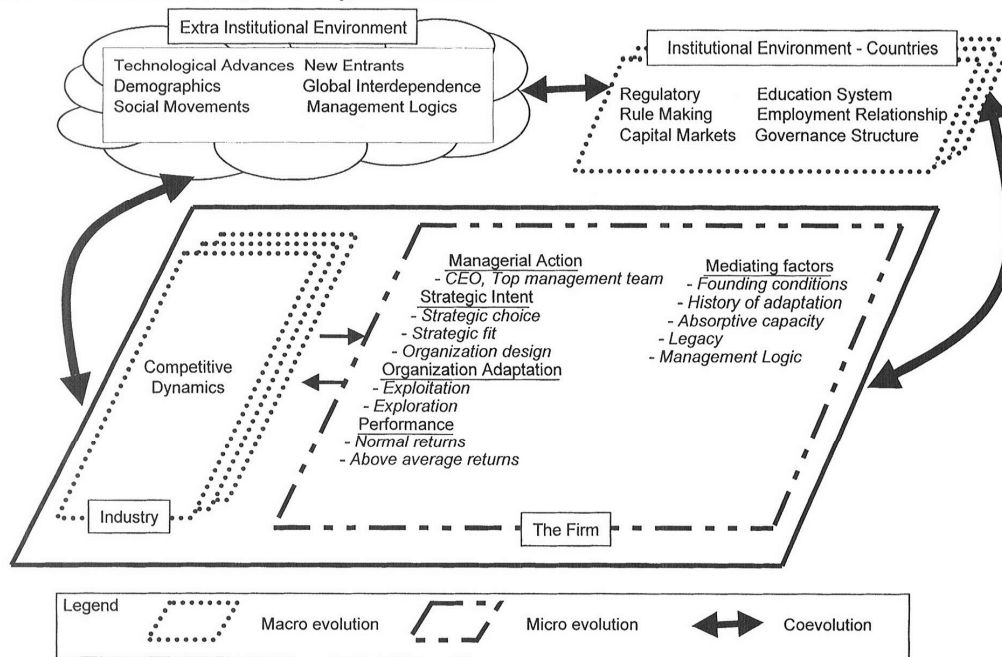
Extra Institutional Environment

Technological Advances
Demographics
Social Movements

New Entrants
Global Interdependence
Management Logics

Institutional Environment - Countries

Regulatory
Rule Making
Capital Markets

Education System
Employment Relationship
Governance Structure

Competitive Dynamics

Industry

Managerial Action
- CEO, Top management team
Strategic Intent
- Strategic choice
- Strategic fit
- Organization design
Organization Adaptation
- Exploitation
- Exploration
Performance
- Normal returns
- Above average returns

Mediating factors
- Founding conditions
- History of adaptation
- Absorptive capacity
- Legacy
- Management Logic

The Firm

Legend
Macro evolution
Micro evolution
Coevolution